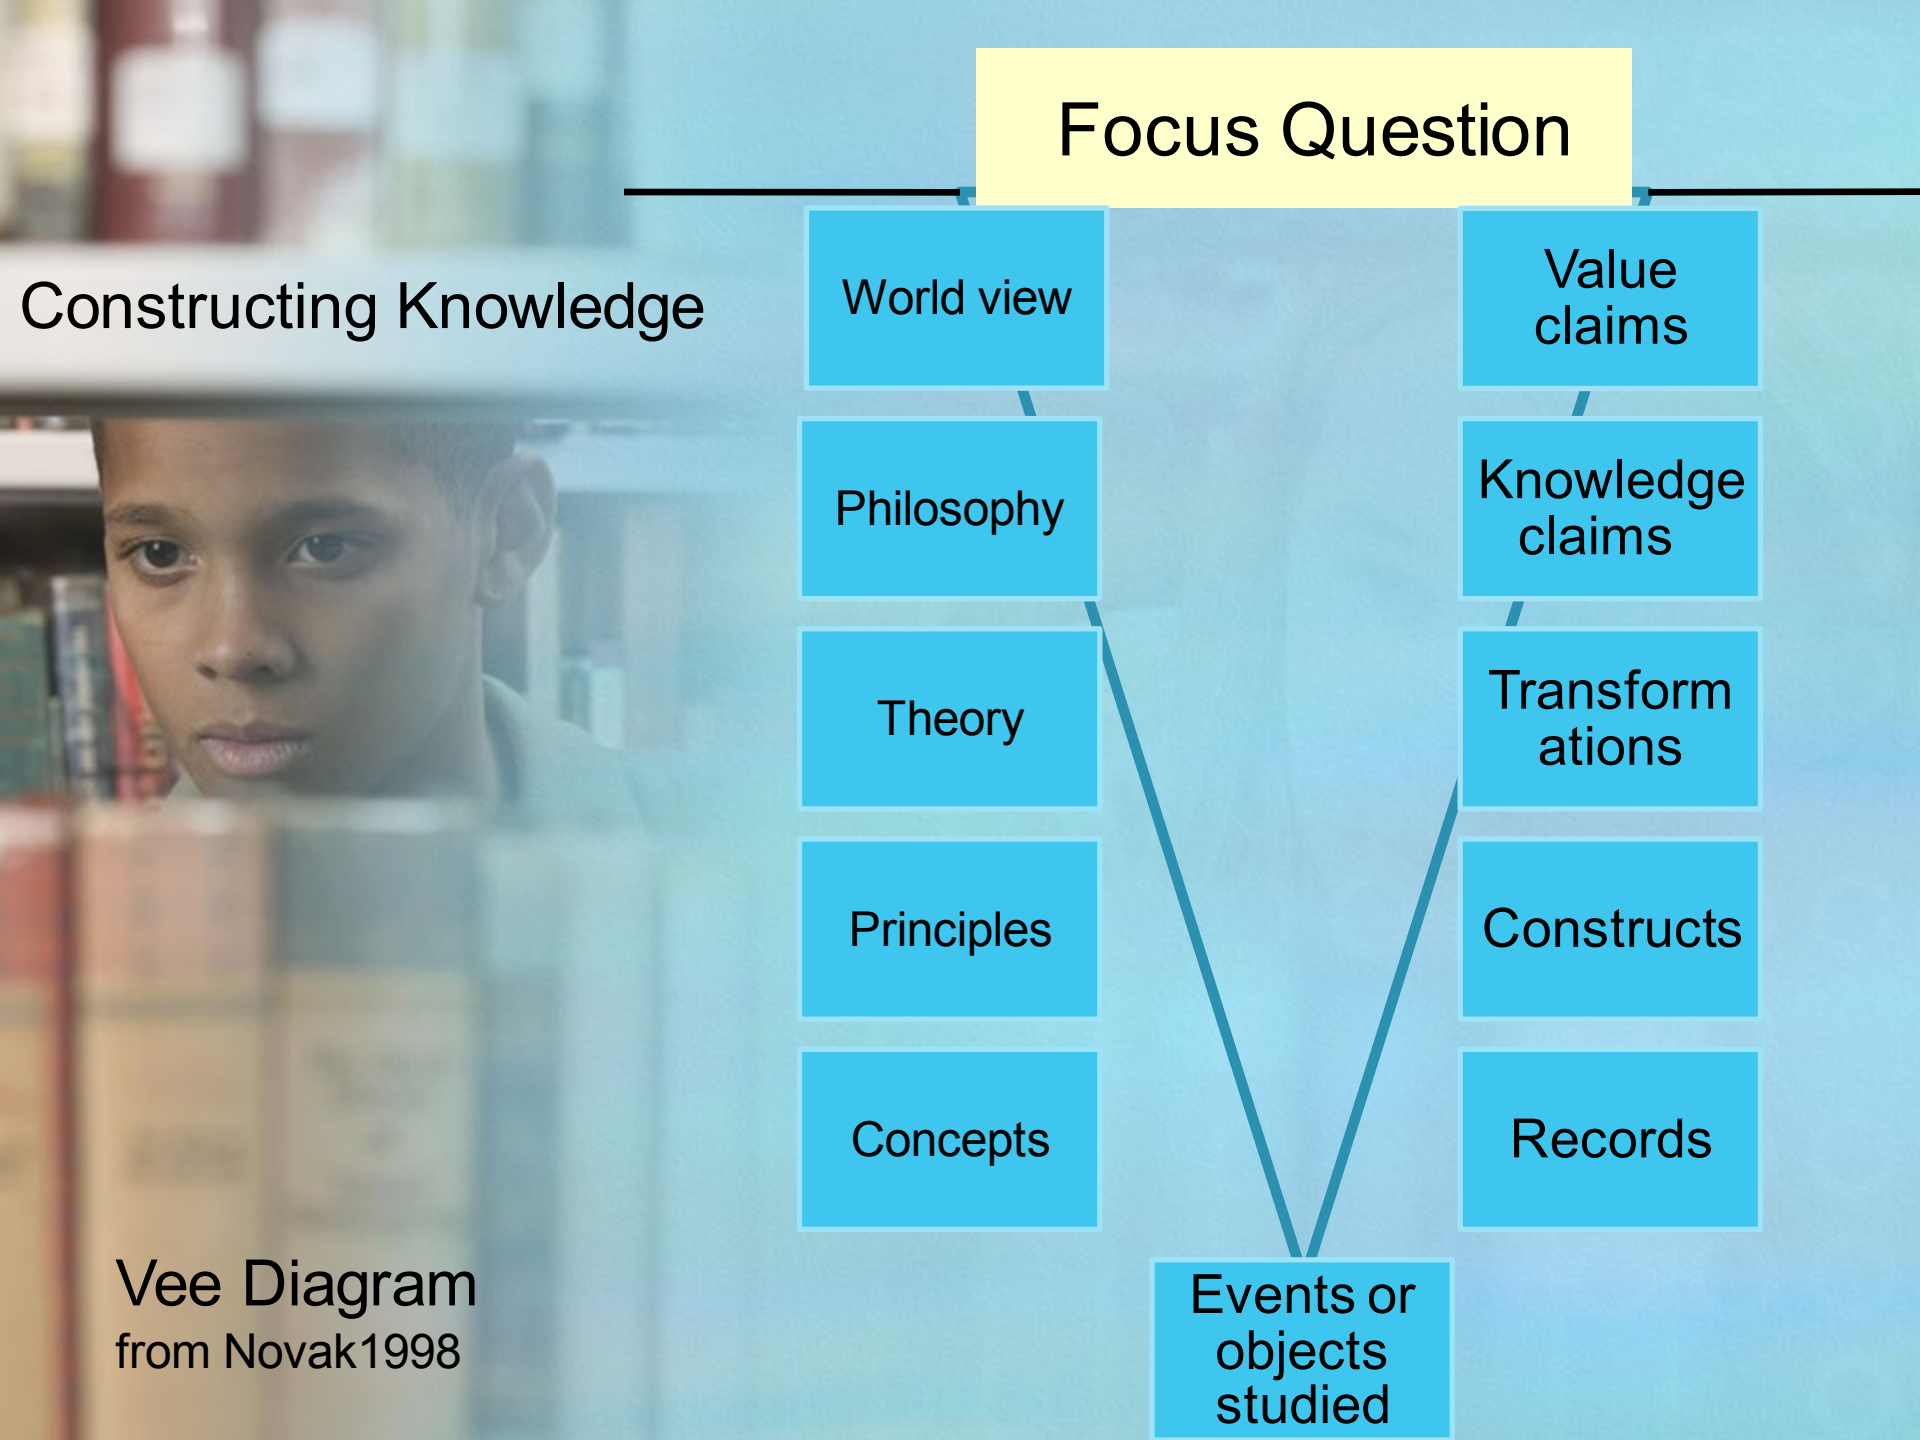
Focus Question

Constructing Knowledge

World view

Philosophy

Theory

Principles

Concepts

Value claims

Knowledge claims

Transform ations

Constructs

Records

Events or objects studied

Vee Diagram
from Novak1998